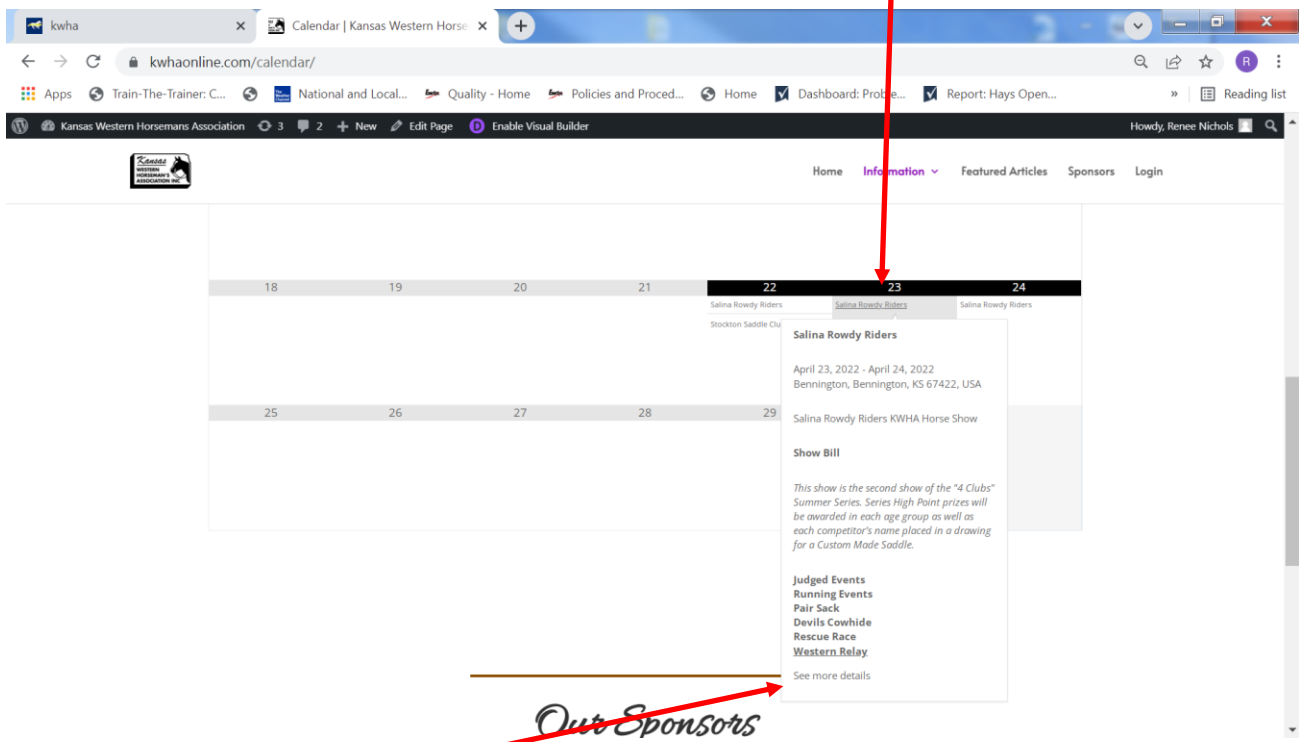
kwha
Calendar | Kansas Western Horse

kwhaonline.com/calendar/

Apps Train-The-Trainer: C... National and Local... Quality - Home Policies and Proced... Home Dashboard: Proble... Report: Hays Open... Reading list

Kansas Western Horsemans Association 3 2 New Edit Page Enable Visual Builder Howdy, Renee Nichols

Kansas Western Horseman's Association Inc

Home Information Featured Articles Sponsors Login

| 18 | 19 | 20 | 21 | 22 | 23 | 24 |
|---|---|---|---|---|---|---|
| | | | | Salina Rowdy Riders | Salina Rowdy Riders | Salina Rowdy Riders |
| | | | | Stockton Saddle Clu | | |

| 25 | 26 | 27 | 28 | 29 |
|---|---|---|---|---|

Salina Rowdy Riders

April 23, 2022 - April 24, 2022
Bennington, Bennington, KS 67422, USA

Salina Rowdy Riders KWHA Horse Show

Show Bill

This show is the second show of the "4 Clubs" Summer Series. Series High Point prizes will be awarded in each age group as well as each competitor's name placed in a drawing for a Custom Made Saddle.

Judged Events
Running Events
Pair Sack
Devils Cowhide
Rescue Race
Western Relay

See more details

Our Sponsors